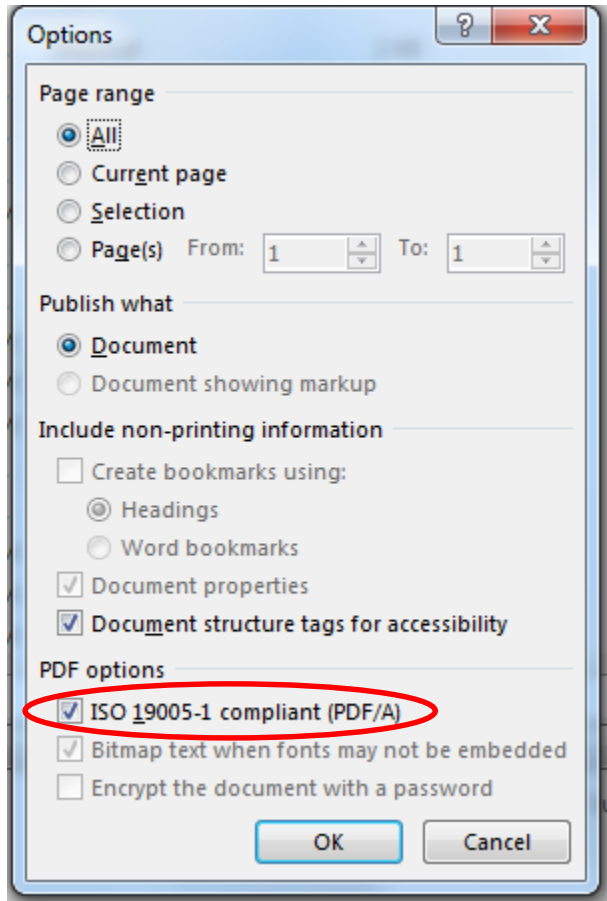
Options

?

X

Page range

All

Current page

Selection

Page(s) From: 1 To: 1

Publish what

Document

Document showing markup

Include non-printing information

Create bookmarks using:

Headings

Word bookmarks

Document properties

Document structure tags for accessibility

PDF options

ISO 19005-1 compliant (PDF/A)

Bitmap text when fonts may not be embedded

Encrypt the document with a password

OK

Cancel